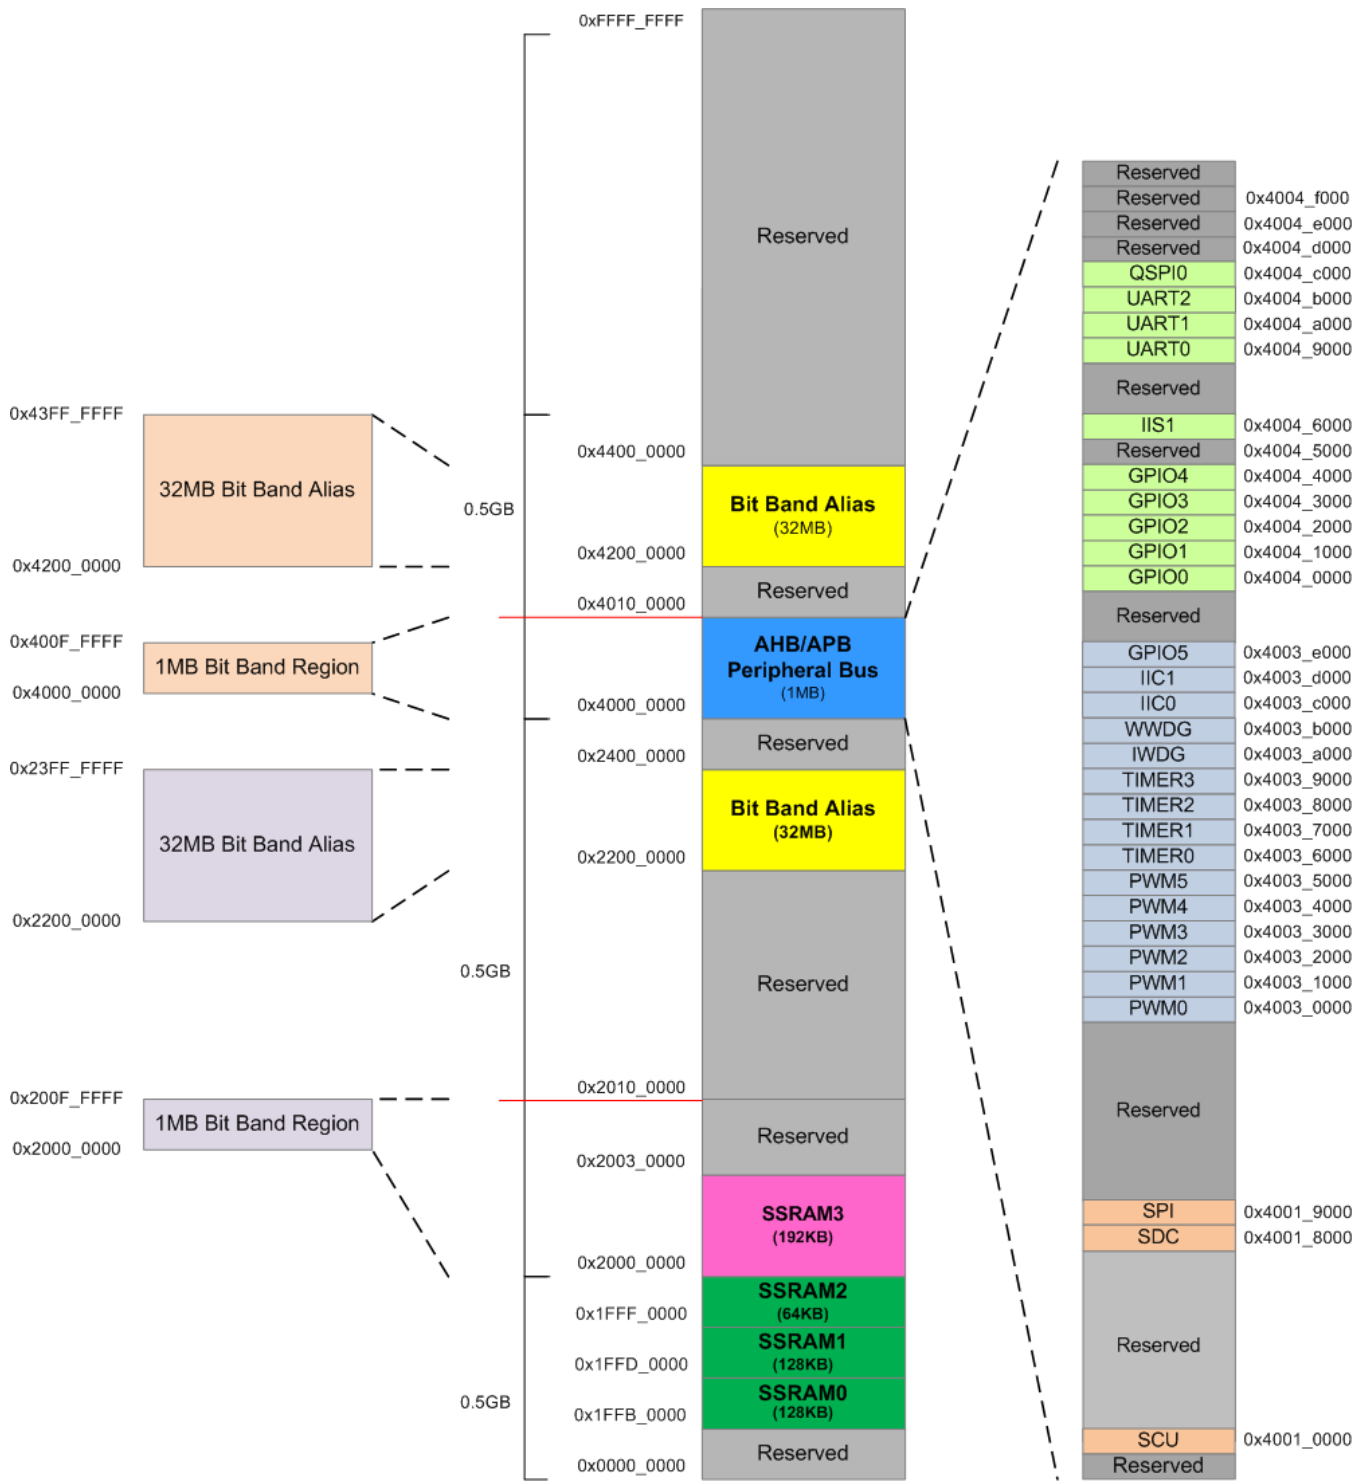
0x43FF_FFFF
32MB Bit Band Alias
0x4200_0000
0x400F_FFFF
1MB Bit Band Region
0x4000_0000
0x23FF_FFFF
32MB Bit Band Alias
0x2200_0000
0x200F_FFFF
1MB Bit Band Region
0x2000_0000

0.5GB
0.5GB
0.5GB

0xFFFF_FFFF
Reserved
0x4400_0000
Bit Band Alias
(32MB)
0x4200_0000
Reserved
0x4010_0000
AHB/APB Peripheral Bus
(1MB)
0x4000_0000
Reserved
0x2400_0000
Bit Band Alias
(32MB)
0x2200_0000
Reserved
0x2010_0000
Reserved
0x2003_0000
SSRAM3
(192KB)
0x2000_0000
SSRAM2
(64KB)
0x1FFF_0000
SSRAM1
(128KB)
0x1FFD_0000
SSRAM0
(128KB)
0x1FFB_0000
Reserved
0x0000_0000

| | |
|---|---|
| Reserved | |
| Reserved | 0x4004_f000 |
| Reserved | 0x4004_e000 |
| Reserved | 0x4004_d000 |
| QSPI0 | 0x4004_c000 |
| UART2 | 0x4004_b000 |
| UART1 | 0x4004_a000 |
| UART0 | 0x4004_9000 |
| Reserved | |
| IIS1 | 0x4004_6000 |
| Reserved | 0x4004_5000 |
| GPIO4 | 0x4004_4000 |
| GPIO3 | 0x4004_3000 |
| GPIO2 | 0x4004_2000 |
| GPIO1 | 0x4004_1000 |
| GPIO0 | 0x4004_0000 |
| Reserved | |
| GPIO5 | 0x4003_e000 |
| IIC1 | 0x4003_d000 |
| IIC0 | 0x4003_c000 |
| WWDG | 0x4003_b000 |
| IWDG | 0x4003_a000 |
| TIMER3 | 0x4003_9000 |
| TIMER2 | 0x4003_8000 |
| TIMER1 | 0x4003_7000 |
| TIMER0 | 0x4003_6000 |
| PWM5 | 0x4003_5000 |
| PWM4 | 0x4003_4000 |
| PWM3 | 0x4003_3000 |
| PWM2 | 0x4003_2000 |
| PWM1 | 0x4003_1000 |
| PWM0 | 0x4003_0000 |
| Reserved | |
| SPI | 0x4001_9000 |
| SDC | 0x4001_8000 |
| Reserved | |
| SCU | 0x4001_0000 |
| Reserved | |